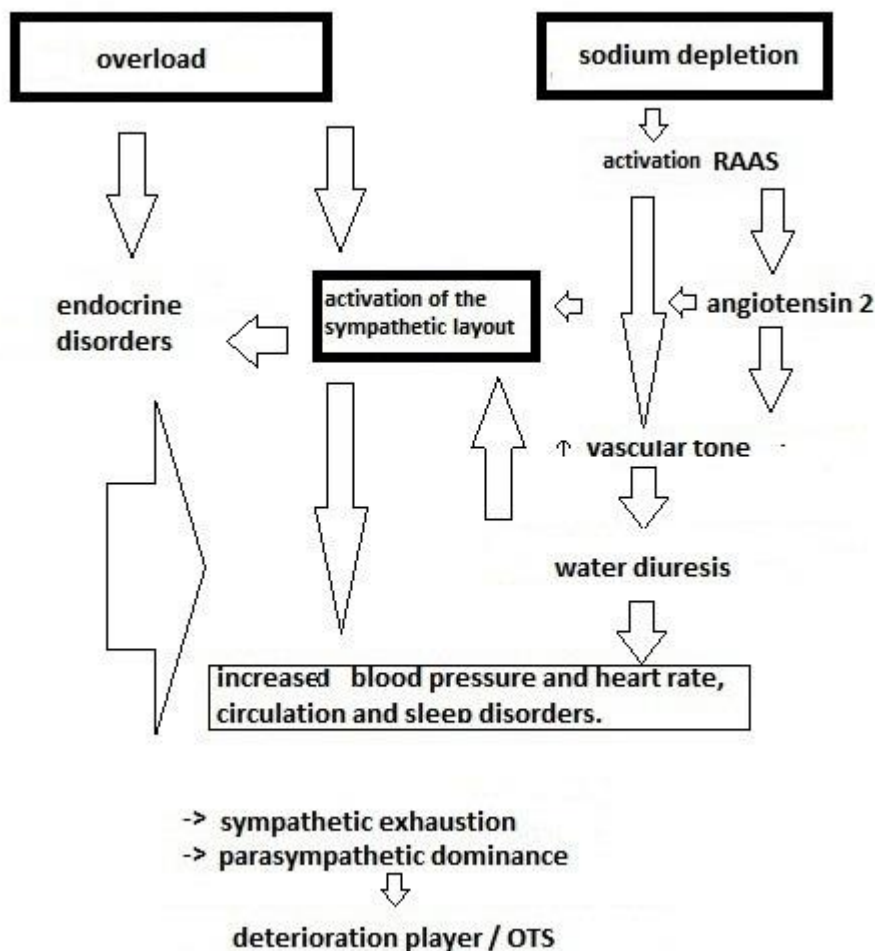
overload

sodium depletion

activation RAAS

endocrine disorders

activation of the sympathetic layout

angiotensin 2

↑ vascular tone

water diuresis

increased blood pressure and heart rate, circulation and sleep disorders.

-> sympathetic exhaustion
-> parasympathetic dominance

deterioration player / OTS